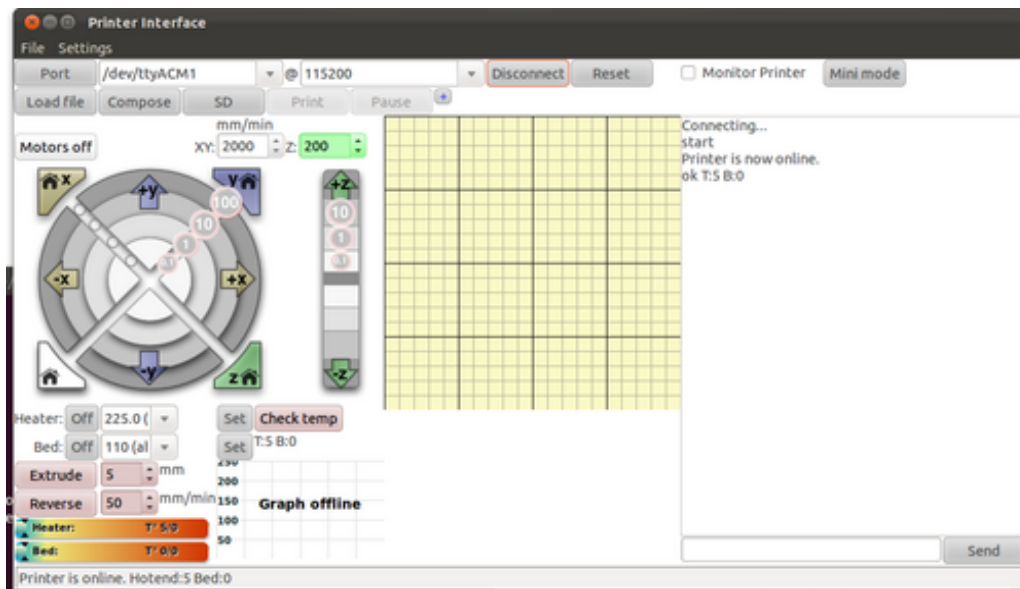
Printer Interface

File Settings

Port /dev/ttyACM1 @ 115200 Disconnect Reset Monitor Printer Mini mode

Load file Compose SD Print Pause

mm/min
Motors off XY: 2000 Z: 200

X Y +Y 100 10 1 .1 -X +X -Y Z +Z 10 1 .1 -Z

Connecting...
start
Printer is now online.
ok T:5 B:0

Heater: Off 225.0
Bed: Off 110 (al

Set Check temp
Set T:5 B:0

Extrude 5 mm
Reverse 50 mm/min

250
200
150 Graph offline
100
50

Heater: T: 5/0
Bed: T: 0/0

Send

Printer is online. Hotend:5 Bed:0